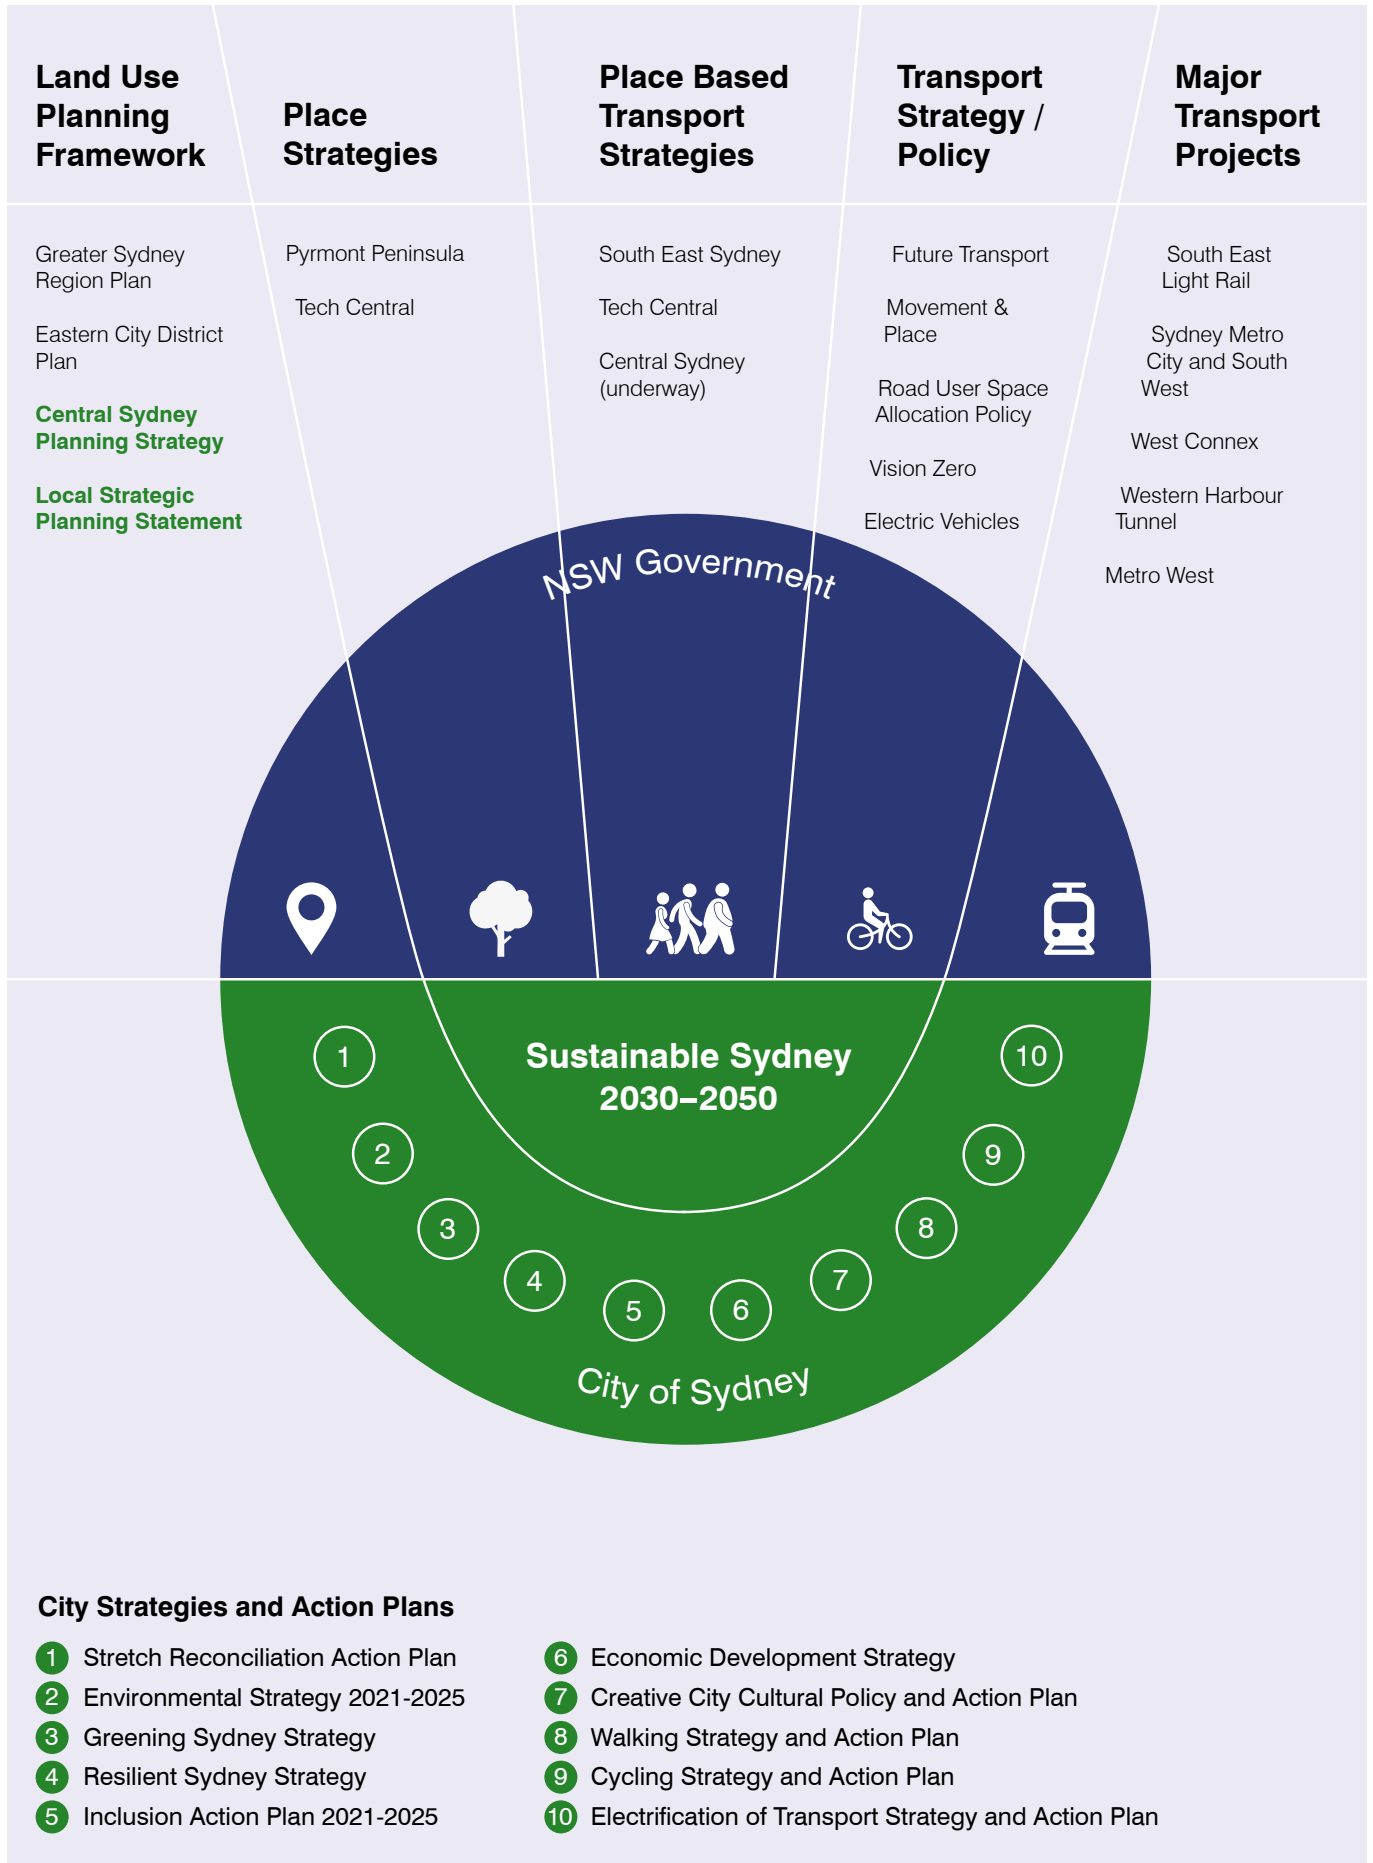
Land Use Planning Framework

Greater Sydney Region Plan

Eastern City District Plan

Central Sydney Planning Strategy

Local Strategic Planning Statement

Place Strategies

Pyrmont Peninsula

Tech Central

Place Based Transport Strategies

South East Sydney

Tech Central

Central Sydney (underway)

Transport Strategy / Policy

Future Transport

Movement & Place

Road User Space Allocation Policy

Vision Zero

Electric Vehicles

Major Transport Projects

South East Light Rail

Sydney Metro City and South West

West Connex

Western Harbour Tunnel

Metro West

NSW Government

Sustainable Sydney 2030–2050

1 2 3 4 5 6 7 8 9 10

City of Sydney

City Strategies and Action Plans

1 Stretch Reconciliation Action Plan
2 Environmental Strategy 2021-2025
3 Greening Sydney Strategy
4 Resilient Sydney Strategy
5 Inclusion Action Plan 2021-2025
6 Economic Development Strategy
7 Creative City Cultural Policy and Action Plan
8 Walking Strategy and Action Plan
9 Cycling Strategy and Action Plan
10 Electrification of Transport Strategy and Action Plan